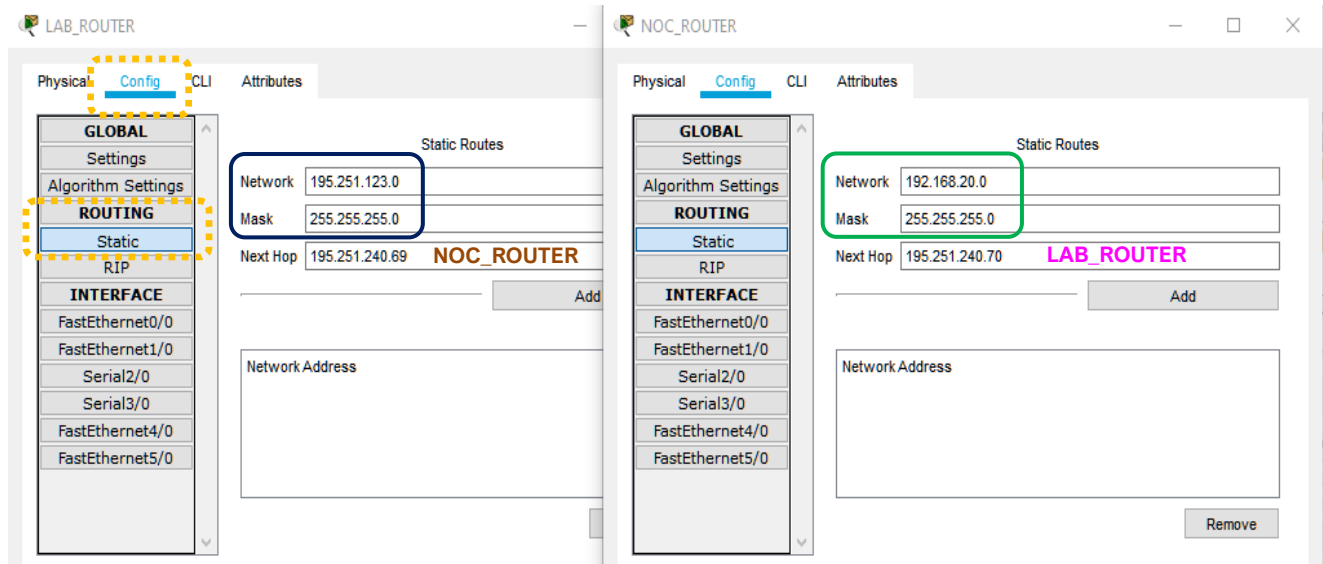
LAB_ROUTER

Physical Config CLI Attributes

GLOBAL
Settings
Algorithm Settings
ROUTING
Static
RIP
INTERFACE
FastEthernet0/0
FastEthernet1/0
Serial2/0
Serial3/0
FastEthernet4/0
FastEthernet5/0

Static Routes
Network 195.251.123.0
Mask 255.255.255.0
Next Hop 195.251.240.69 NOC_ROUTER
Add

Network Address

NOC_ROUTER

Physical Config CLI Attributes

GLOBAL
Settings
Algorithm Settings
ROUTING
Static
RIP
INTERFACE
FastEthernet0/0
FastEthernet1/0
Serial2/0
Serial3/0
FastEthernet4/0
FastEthernet5/0

Static Routes
Network 192.168.20.0
Mask 255.255.255.0
Next Hop 195.251.240.70 LAB_ROUTER
Add

Network Address

Remove